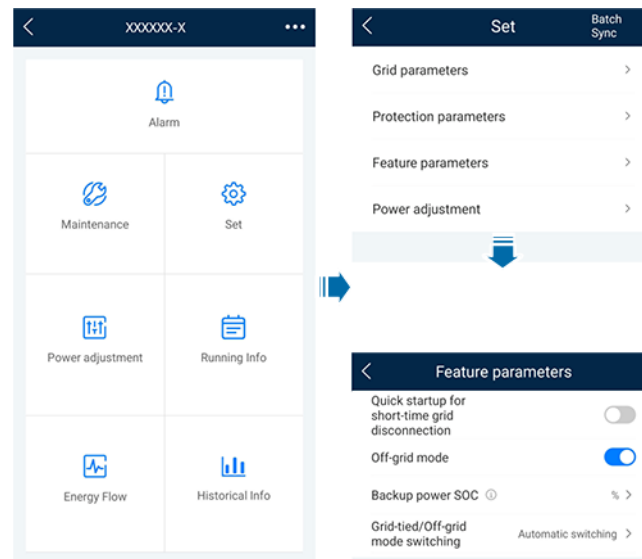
XXXXXX-X

Alarm

Maintenance

Set

Power adjustment

Running Info

Energy Flow

Historical Info

Set

Batch Sync

Grid parameters

Protection parameters

Feature parameters

Power adjustment

Feature parameters

Quick startup for short-time grid disconnection

Off-grid mode

Backup power SOC

%

Grid-tied/Off-grid mode switching

Automatic switching